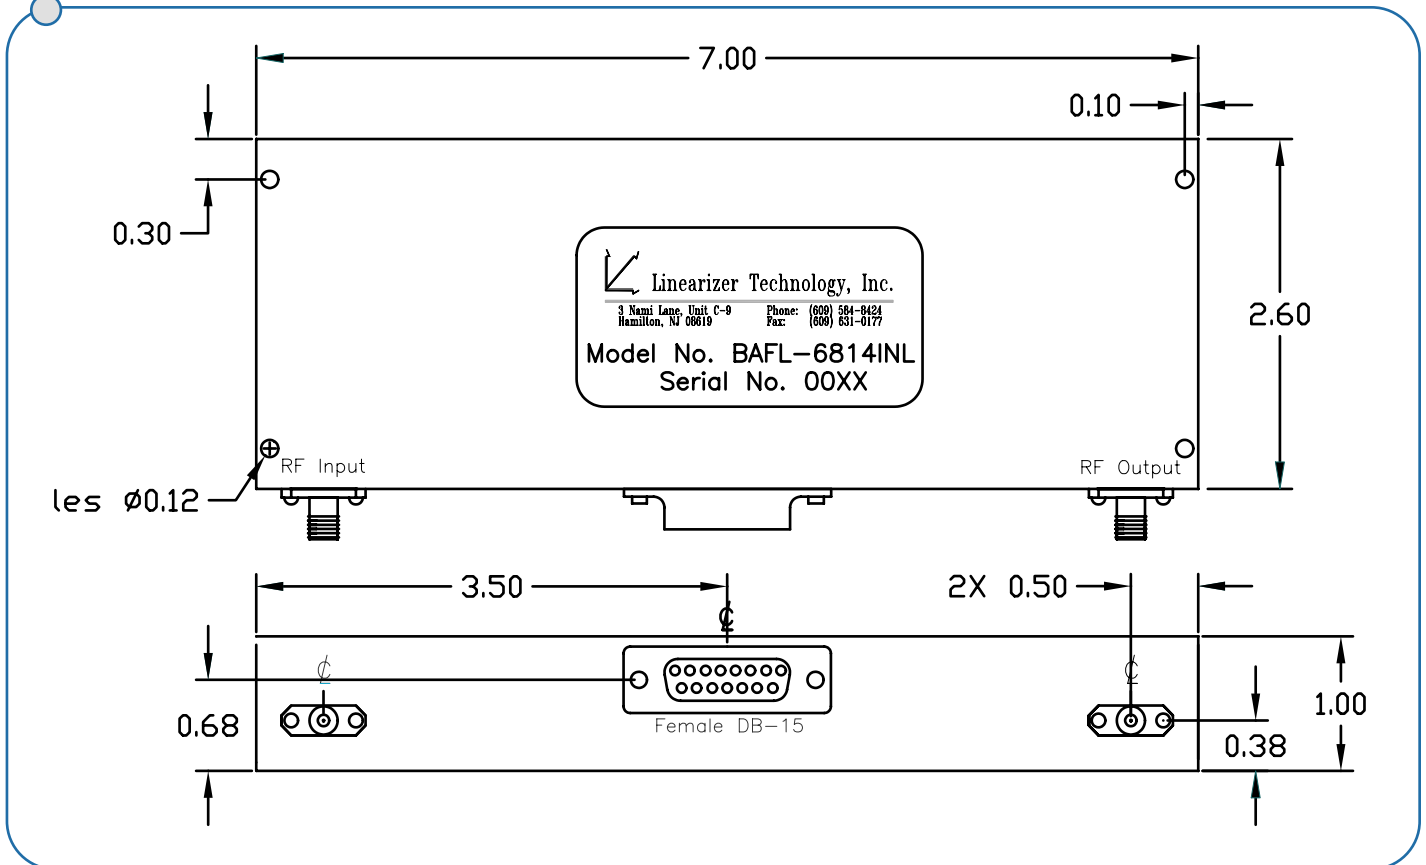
7.00

0.10

0.30

2.60

Linearizer Technology, Inc.

3 Nami Lane, Unit C-9
Hamilton, NJ 08619

Phone: (609) 584-8424
Fax: (609) 631-0177

Model No. BAFL-6814INL
Serial No. 00XX

RF Input

RF Output

les ø0.12

3.50

2X 0.50

₵

₵

₵

0.68

Female DB-15

1.00

0.38